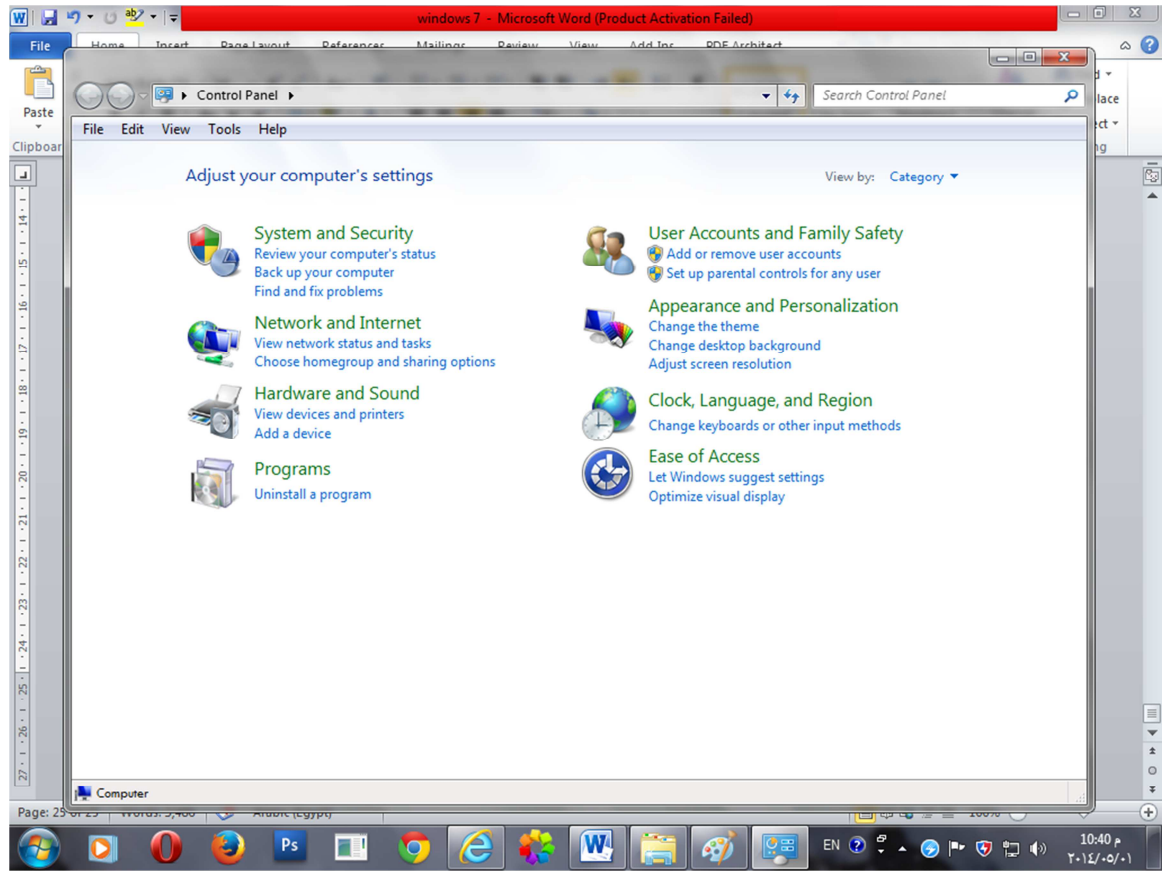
windows 7 - Microsoft Word (Product Activation Failed)

File Home Insert Page Layout References Mailings Review View Add-Ins PDF Architect

Paste
Clipboar

Control Panel
Search Control Panel

File Edit View Tools Help

Adjust your computer's settings

View by: Category

System and Security
Review your computer's status
Back up your computer
Find and fix problems

Network and Internet
View network status and tasks
Choose homegroup and sharing options

Hardware and Sound
View devices and printers
Add a device

Programs
Uninstall a program

User Accounts and Family Safety
Add or remove user accounts
Set up parental controls for any user

Appearance and Personalization
Change the theme
Change desktop background
Adjust screen resolution

Clock, Language, and Region
Change keyboards or other input methods

Ease of Access
Let Windows suggest settings
Optimize visual display

Computer

Page: 25 of 25 Words: 3,468 Arabic (Egypt) 100%

EN
10:40 م
٢٠١٤/٠٥/٠١